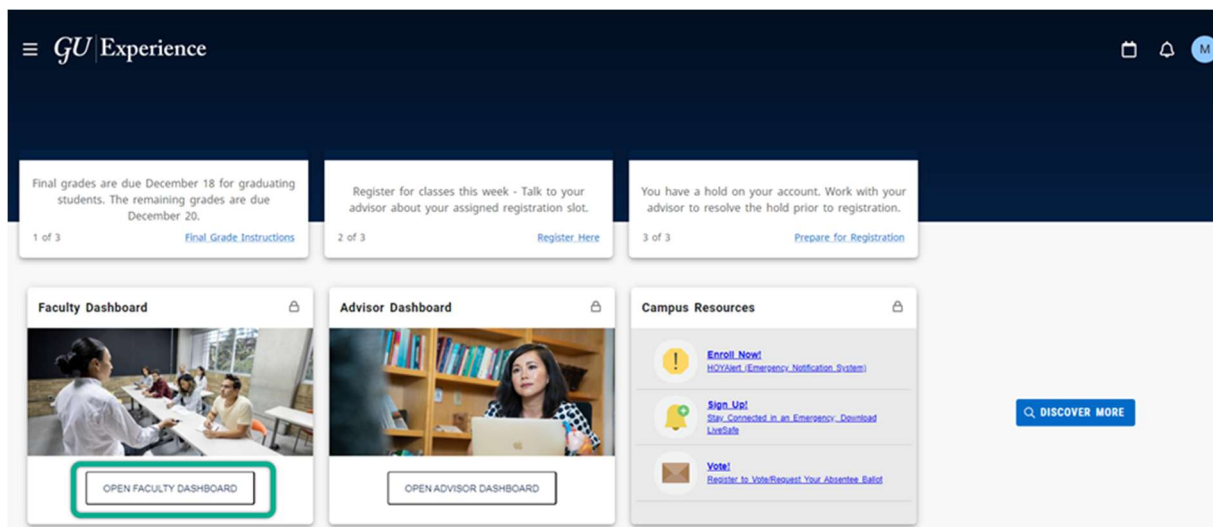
GU | Experience

M

Final grades are due December 18 for graduating students. The remaining grades are due December 20.

1 of 3

Final Grade Instructions

Register for classes this week - Talk to your advisor about your assigned registration slot.

2 of 3

Register Here

You have a hold on your account. Work with your advisor to resolve the hold prior to registration.

3 of 3

Prepare for Registration

Faculty Dashboard

OPEN FACULTY DASHBOARD

Advisor Dashboard

OPEN ADVISOR DASHBOARD

Campus Resources

Enroll Now!
HOYAlert (Emergency Notification System)

Sign Up!
Stay Connected in an Emergency: Download LiveSafe

Vote!
Register to Vote/Request Your Absentee Ballot

DISCOVER MORE